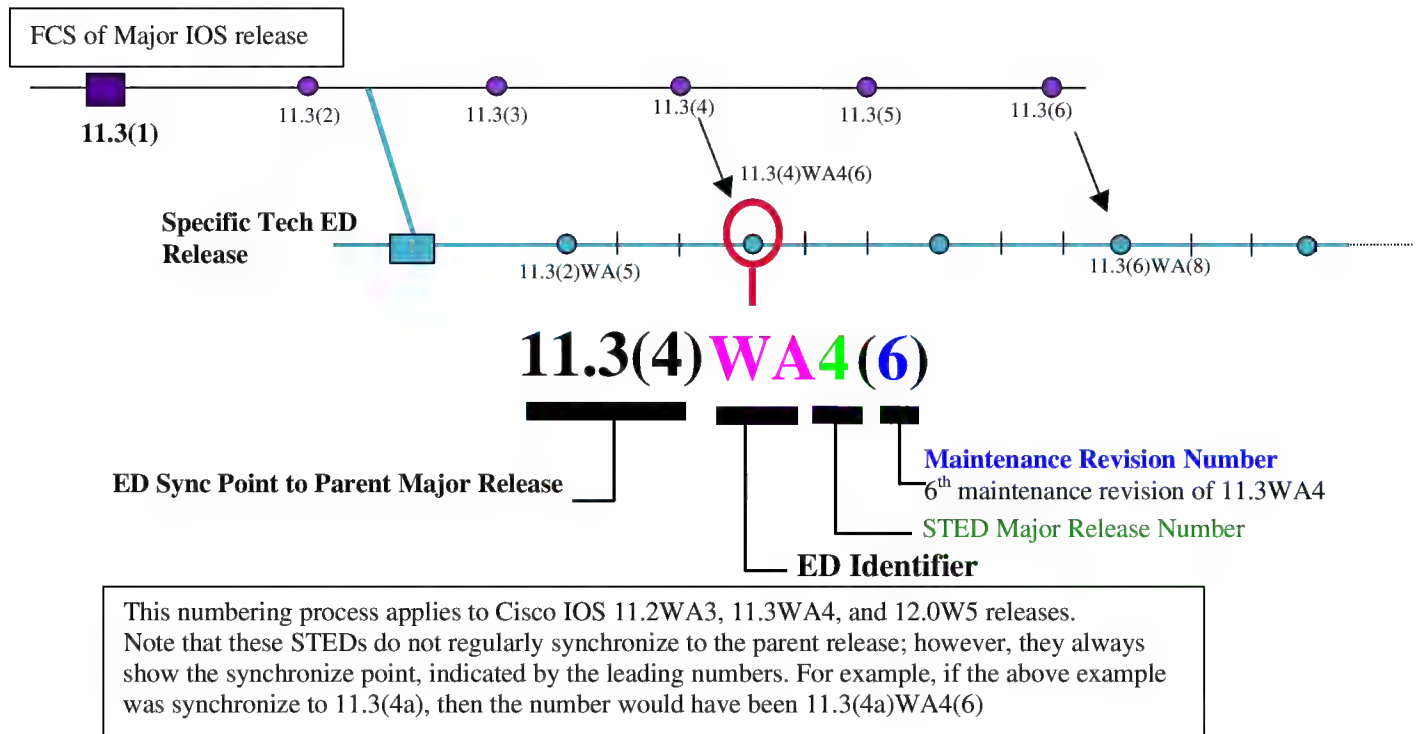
FCS of Major IOS release

11.3(1)

11.3(2)

11.3(3)

11.3(4)

11.3(5)

11.3(6)

11.3(4)WA4(6)

Specific Tech ED Release

11.3(2)WA(5)

11.3(6)WA(8)

11.3(4)WA4(6)

Maintenance Revision Number
$6^{th}$ maintenance revision of 11.3WA4

ED Sync Point to Parent Major Release

STED Major Release Number

ED Identifier

This numbering process applies to Cisco IOS 11.2WA3, 11.3WA4, and 12.0W5 releases.
Note that these STEDs do not regularly synchronize to the parent release; however, they always show the synchronize point, indicated by the leading numbers. For example, if the above example was synchronize to 11.3(4a), then the number would have been 11.3(4a)WA4(6)